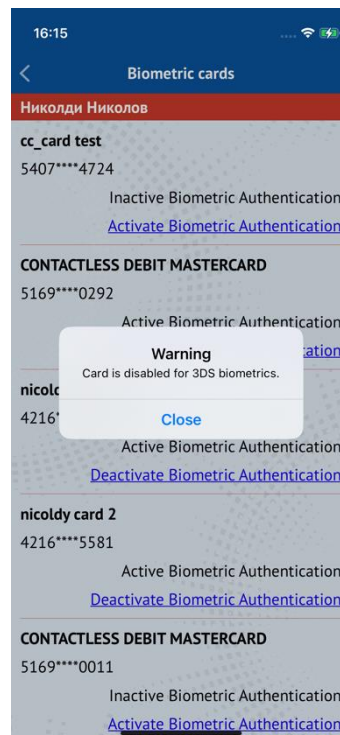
16:15

Biometric cards

Николди Николов

cc_card test
5407****4724
Inactive Biometric Authentication
Activate Biometric Authentication

CONTACTLESS DEBIT MASTERCARD
5169****0292
Active Biometric Authentication
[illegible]ation

nicol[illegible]
4216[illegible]
Active Biometric Authentication
Deactivate Biometric Authentication

Warning
Card is disabled for 3DS biometrics.
Close

nicoldy card 2
4216****5581
Active Biometric Authentication
Deactivate Biometric Authentication

CONTACTLESS DEBIT MASTERCARD
5169****0011
Inactive Biometric Authentication
Activate Biometric Authentication